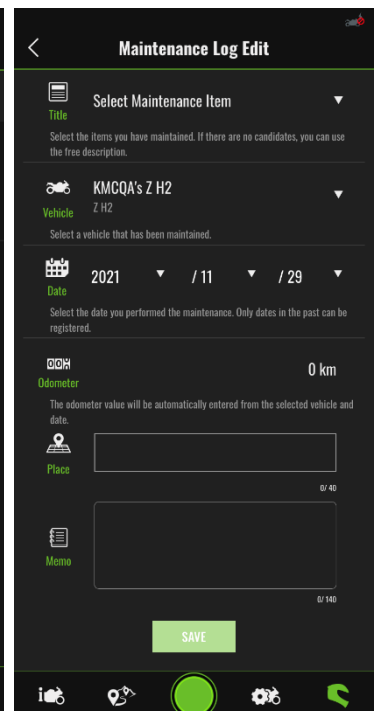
Maintenance Log Edit

Title
Select Maintenance Item
Select the items you have maintained. If there are no candidates, you can use the free description.

Vehicle
KMCQA's Z H2
Z H2
Select a vehicle that has been maintained.

Date
2021 / 11 / 29
Select the date you performed the maintenance. Only dates in the past can be registered.

00H
Odometer
0 km
The odometer value will be automatically entered from the selected vehicle and date.

Place
0/ 40

Memo
0/ 140

SAVE